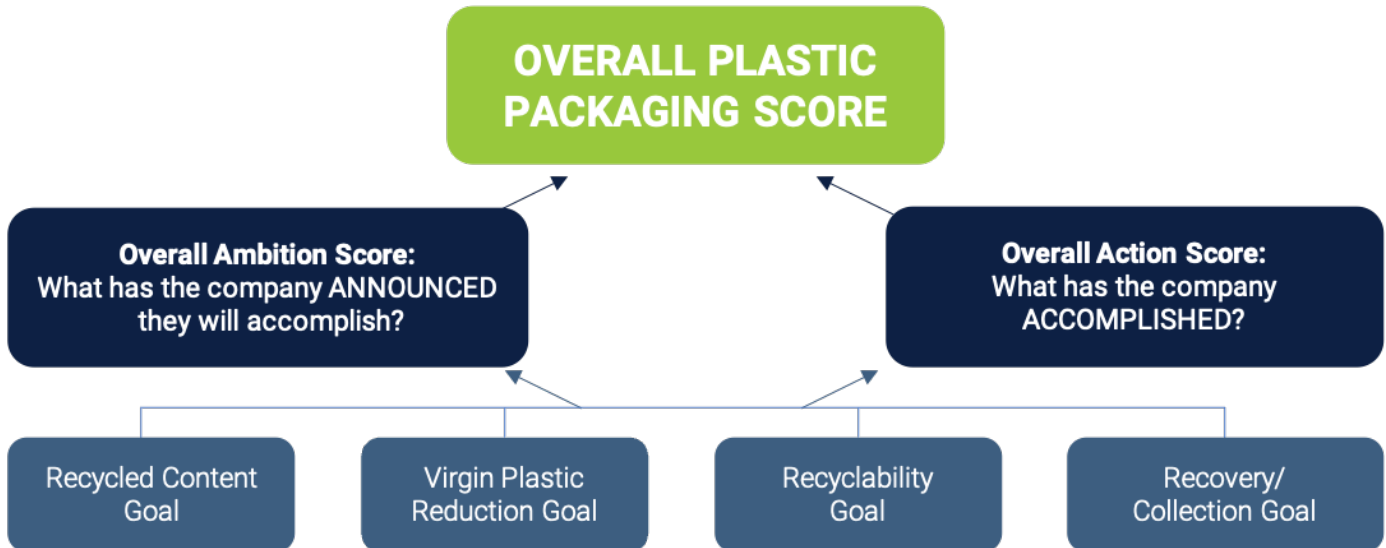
OVERALL PLASTIC PACKAGING SCORE

Overall Ambition Score:
What has the company ANNOUNCED they will accomplish?

Overall Action Score:
What has the company ACCOMPLISHED?

Recycled Content Goal

Virgin Plastic Reduction Goal

Recyclability Goal

Recovery/ Collection Goal